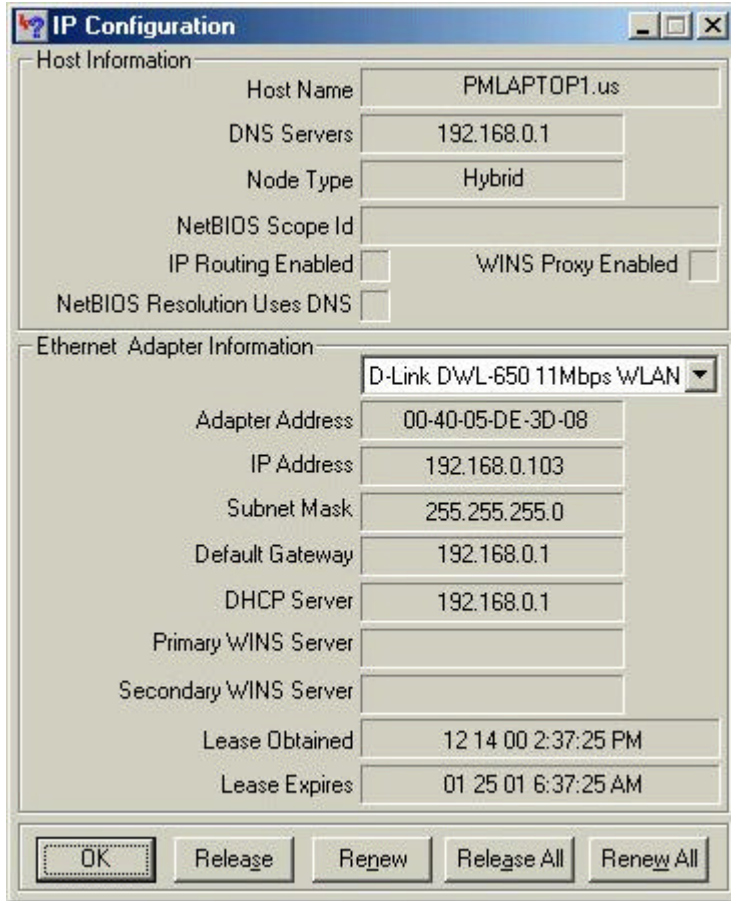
IP Configuration

Host Information

Host Name PMLAPTOP1.us

DNS Servers 192.168.0.1

Node Type Hybrid

NetBIOS Scope Id

IP Routing Enabled

WINS Proxy Enabled

NetBIOS Resolution Uses DNS

Ethernet Adapter Information

D-Link DWL-650 11Mbps WLAN

Adapter Address 00-40-05-DE-3D-08

IP Address 192.168.0.103

Subnet Mask 255.255.255.0

Default Gateway 192.168.0.1

DHCP Server 192.168.0.1

Primary WINS Server

Secondary WINS Server

Lease Obtained 12 14 00 2:37:25 PM

Lease Expires 01 25 01 6:37:25 AM

OK Release Renew Release All Renew All